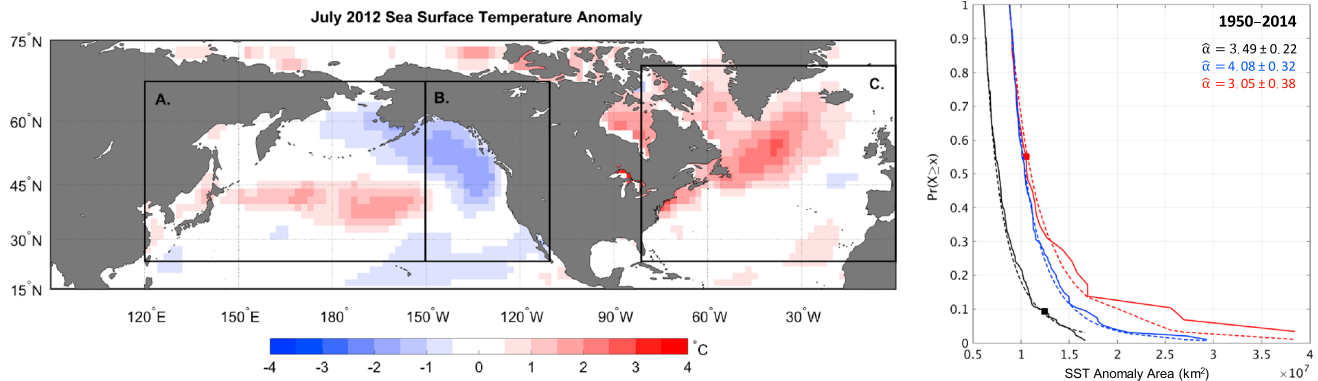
July 2012 Sea Surface Temperature Anomaly

75°N
60°N
45°N
30°N
15°N

A.
B.
C.

120°E 150°E 180° 150°W 120°W 90°W 60°W 30°W

-4 -3 -2 -1 0 1 2 3 4 °C

1950–2014
$\hat{\alpha} = 3.49 \pm 0.22$
$\hat{\alpha} = 4.08 \pm 0.32$
$\hat{\alpha} = 3.05 \pm 0.38$

Pr(X≥x)
1
0.9
0.8
0.7
0.6
0.5
0.4
0.3
0.2
0.1
0

0.5 1 1.5 2 2.5 3 3.5 4
SST Anomaly Area (km$^2$)
$\times 10^7$